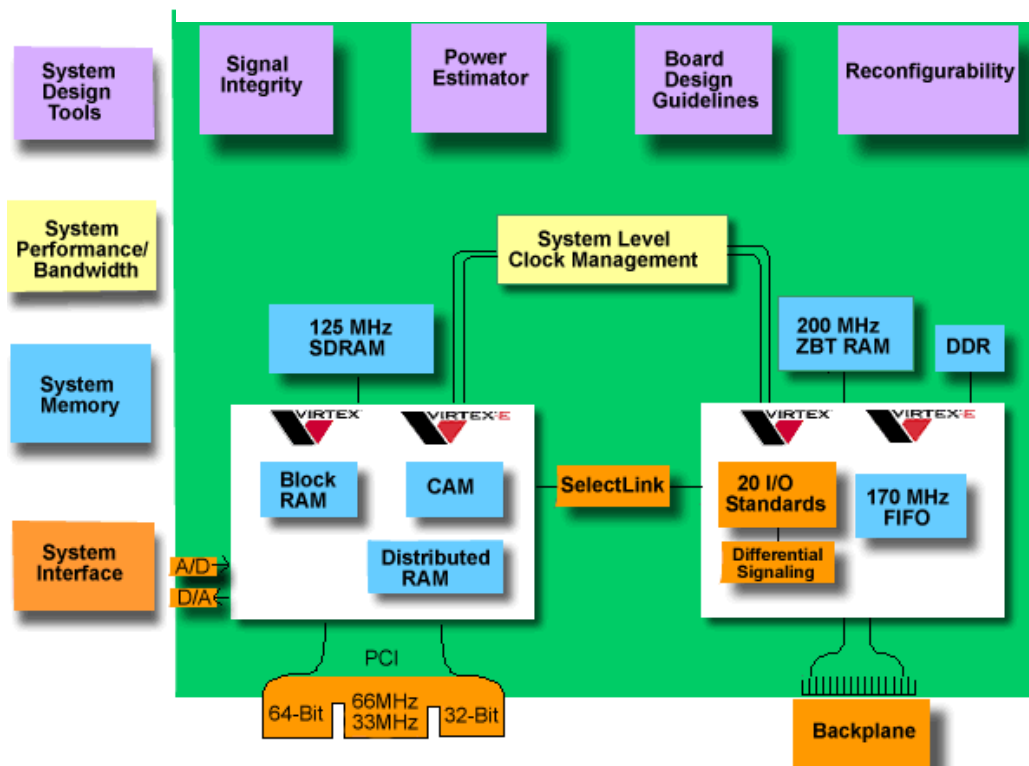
System Design Tools

System Performance/ Bandwidth

System Memory

System Interface

Signal Integrity

Power Estimator

Board Design Guidelines

Reconfigurability

System Level Clock Management

125 MHz SDRAM

200 MHz ZBT RAM

DDR

VIRTEX

VIRTEX-E

Block RAM

CAM

Distributed RAM

SelectLink

VIRTEX

VIRTEX-E

20 I/O Standards

170 MHz FIFO

Differential Signaling

A/D

D/A

PCI

64-Bit

66MHz 33MHz

32-Bit

Backplane